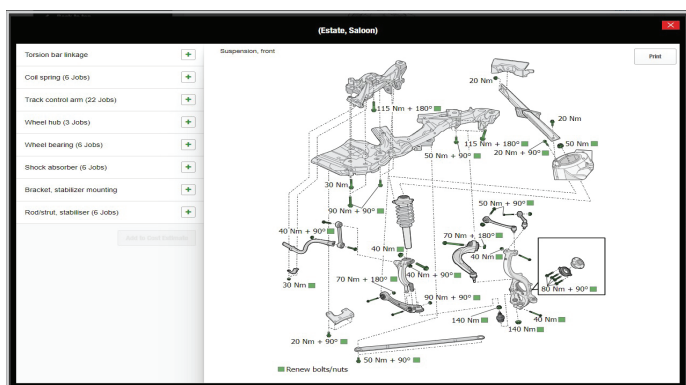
(Estate, Saloon)

Torsion bar linkage +
Coil spring (6 Jobs) +
Track control arm (22 Jobs) +
Wheel hub (3 Jobs) +
Wheel bearing (6 Jobs) +
Shock absorber (6 Jobs) +
Bracket, stabilizer mounting +
Rod/strut, stabiliser (6 Jobs) +

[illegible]

Suspension, front

Print

20 Nm
115 Nm + 180°
20 Nm
115 Nm + 180°
50 Nm
20 Nm + 90°
50 Nm + 90°
30 Nm
90 Nm + 90°
50 Nm + 90°
40 Nm + 90°
70 Nm + 180°
40 Nm
40 Nm
40 Nm
30 Nm
70 Nm + 180°
80 Nm + 90°
90 Nm + 90°
140 Nm
40 Nm
140 Nm
20 Nm + 90°
50 Nm + 90°
Renew bolts/nuts